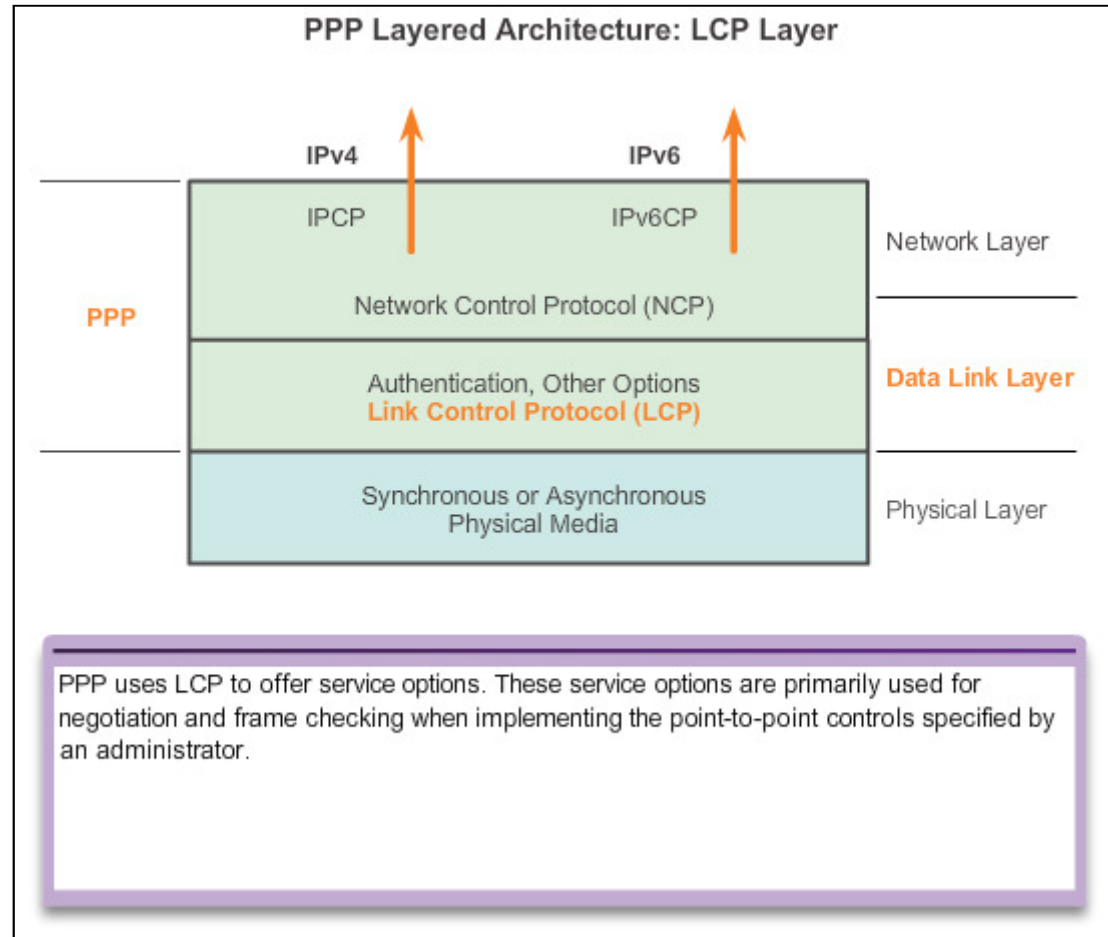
PPP Layered Architecture: LCP Layer

IPv4

IPv6

IPCP

IPv6CP

Network Layer

Network Control Protocol (NCP)

PPP

Authentication, Other Options
Link Control Protocol (LCP)

Data Link Layer

Synchronous or Asynchronous
Physical Media

Physical Layer

PPP uses LCP to offer service options. These service options are primarily used for negotiation and frame checking when implementing the point-to-point controls specified by an administrator.